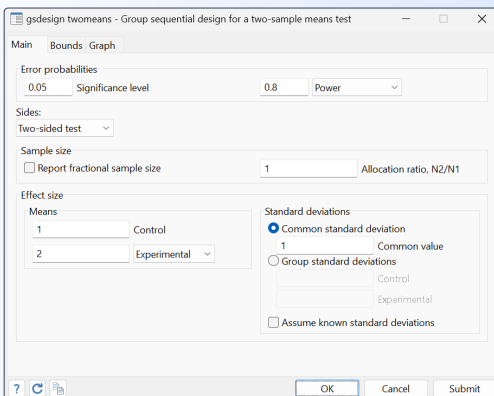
gsdesign twomeans - Group sequential design for a two-sample means test

Main Bounds Graph

Error probabilities
0.05 Significance level
0.8 Power

Sides:
Two-sided test

Sample size
Report fractional sample size
1 Allocation ratio, N2/N1

Effect size
Means
1 Control
2 Experimental

Standard deviations
Common standard deviation
1 Common value
Group standard deviations
Control
Experimental
Assume known standard deviations

?

OK Cancel Submit